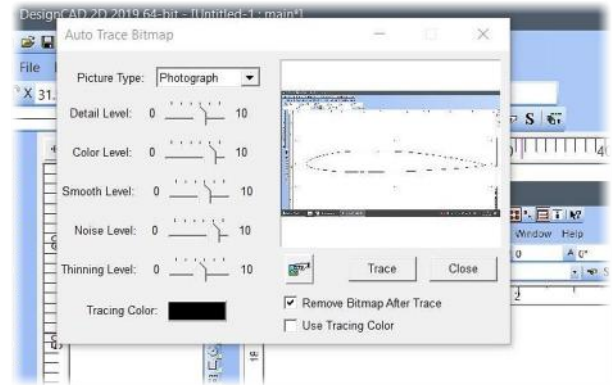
DesignCAD 2D 2019 64-bit - [Untitled-1 : main*]

File

X 31.

Auto Trace Bitmap

Picture Type: Photograph

Detail Level: 0 10

Color Level: 0 10

Smooth Level: 0 10

Noise Level: 0 10

Thinning Level: 0 10

Tracing Color:

Trace

Close

Remove Bitmap After Trace

Use Tracing Color

Window Help

S

0

2